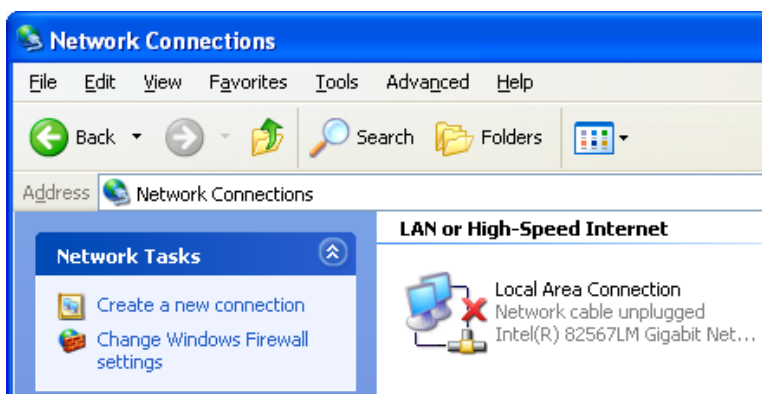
Network Connections

File Edit View Favorites Tools Advanced Help

Back Search Folders

Address Network Connections

Network Tasks

Create a new connection

Change Windows Firewall settings

LAN or High-Speed Internet

Local Area Connection
Network cable unplugged
Intel(R) 82567LM Gigabit Net...